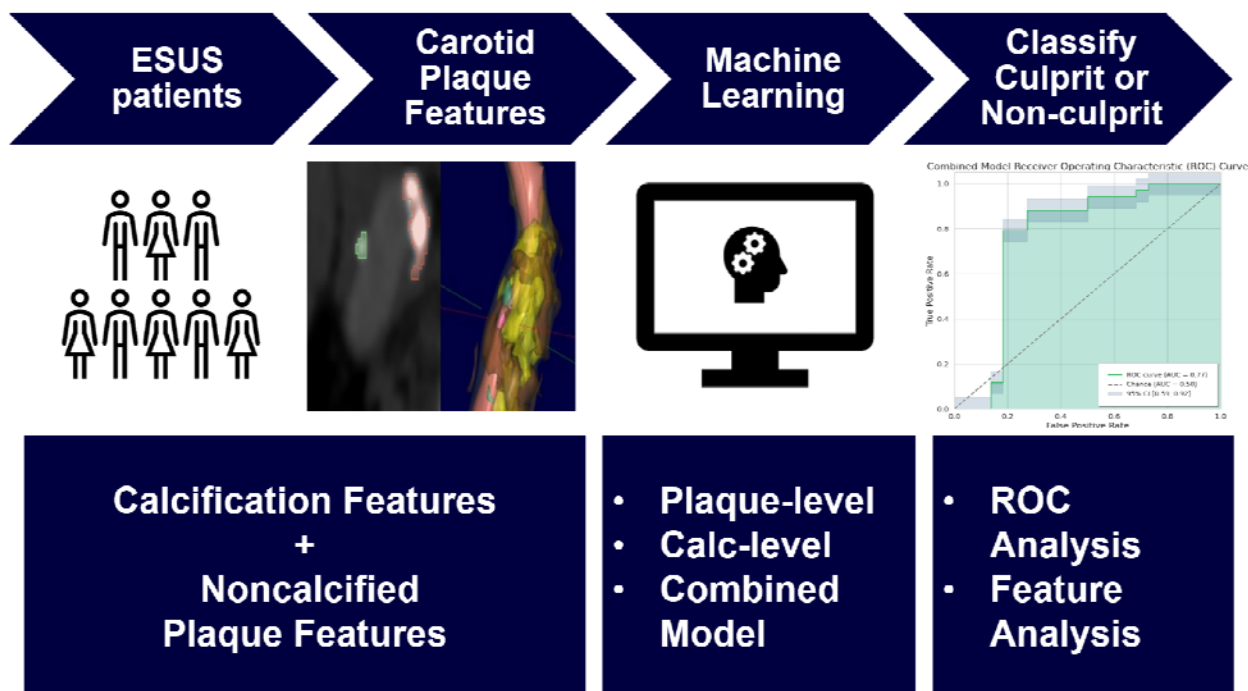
ESUS patients

Carotid Plaque Features

Machine Learning

Classify Culprit or Non-culprit

Combined Model Receiver Operating Characteristic (ROC) Curve

1.0
0.8
0.6
0.4
0.2
0.0

True Positive Rate

ROC curve (AUC = 0.77)
Chance (AUC = 0.50)
95% CI [0.59, 0.92]

0.0 0.2 0.4 0.6 0.8 1.0

False Positive Rate

Calcification Features
+
Noncalcified Plaque Features

• Plaque-level
• Calc-level
• Combined Model

• ROC Analysis
• Feature Analysis